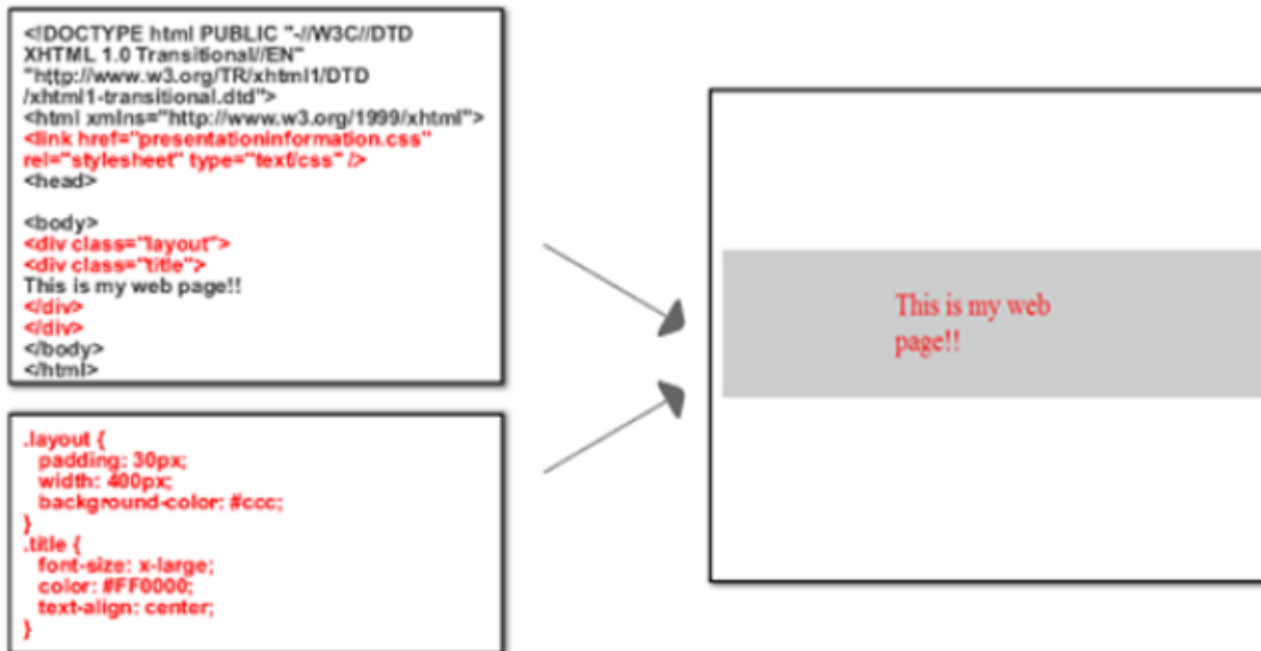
<!DOCTYPE html PUBLIC "-//W3C//DTD XHTML 1.0 Transitional//EN"
"http://www.w3.org/TR/xhtml1/DTD/xhtml1-transitional.dtd">
<html xmlns="http://www.w3.org/1999/xhtml">
<link href="presentationinformation.css"
rel="stylesheet" type="text/css" />
<head>

<body>
<div class="layout">
<div class="title">
This is my web page!!
</div>
</div>
</body>
</html>

.layout {
padding: 30px;
width: 400px;
background-color: #ccc;
}
.title {
font-size: x-large;
color: #FF0000;
text-align: center;
}

This is my web page!!